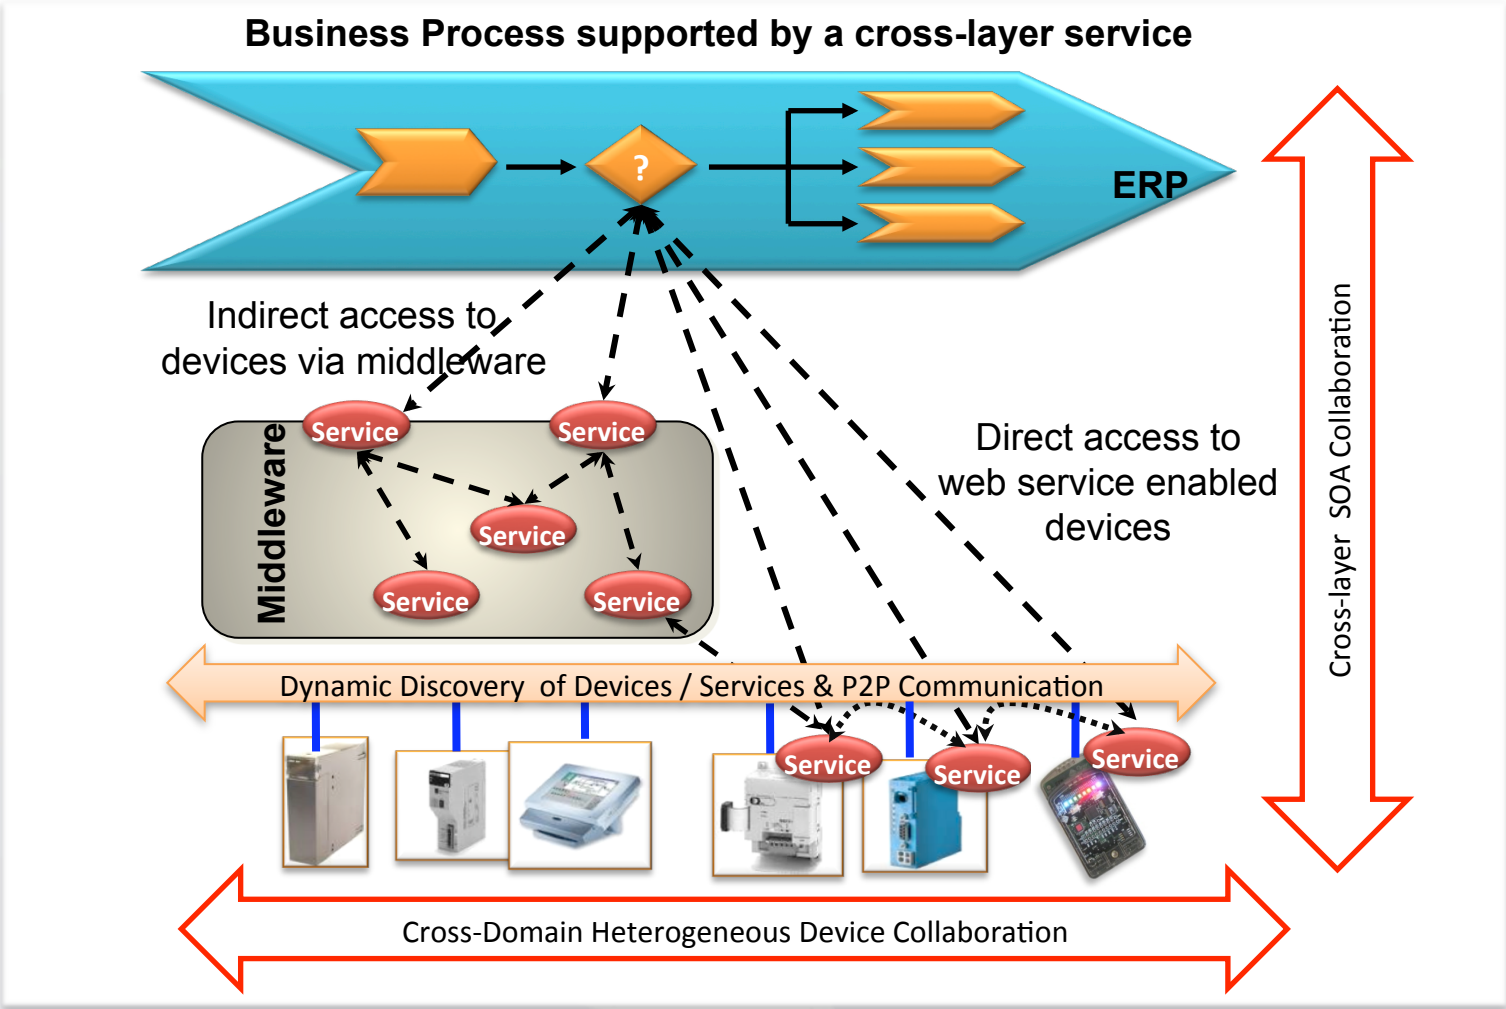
Business Process supported by a cross-layer service

?

ERP

Indirect access to devices via middleware

Middleware

Service

Service

Service

Service

Service

Direct access to web service enabled devices

Cross-layer SOA Collaboration

Dynamic Discovery of Devices / Services & P2P Communication

Service

Service

Service

Cross-Domain Heterogeneous Device Collaboration